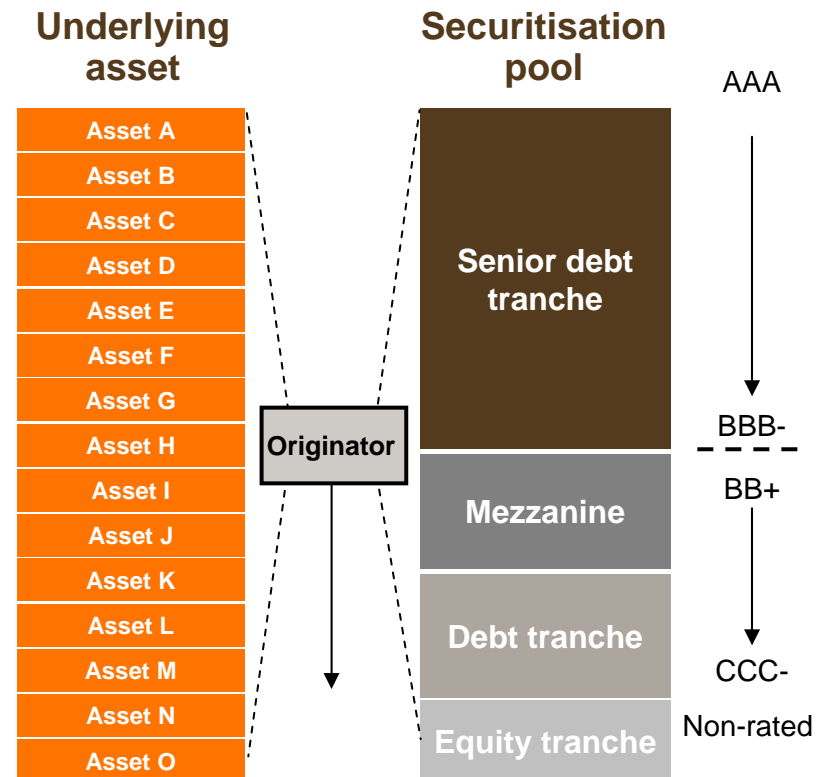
Underlying asset

Securitisation pool

AAA

Asset A
Asset B
Asset C
Asset D
Asset E
Asset F
Asset G
Asset H
Asset I
Asset J
Asset K
Asset L
Asset M
Asset N
Asset O

Originator

Senior debt tranche

BBB-

BB+

Mezzanine

Debt tranche

CCC-

Non-rated

Equity tranche